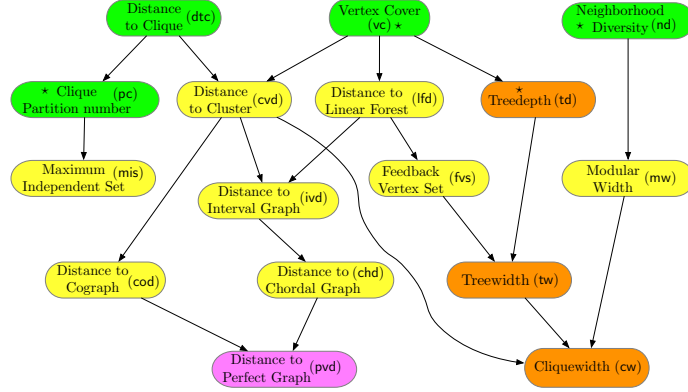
Distance to Clique (dtc)

Vertex Cover (vc) ⋆

Neighborhood ⋆ Diversity (nd)

⋆ Clique Partition number (pc)

Distance to Cluster (cvd)

Distance to Linear Forest (lfd)

⋆ Treedepth (td)

Maximum Independent Set (mis)

Distance to Interval Graph (ivd)

Feedback Vertex Set (fvs)

Modular Width (mw)

Distance to Cograph (cod)

Distance to (chd) Chordal Graph

Treewidth (tw)

Distance to Perfect Graph (pvd)

Cliquewidth (cw)